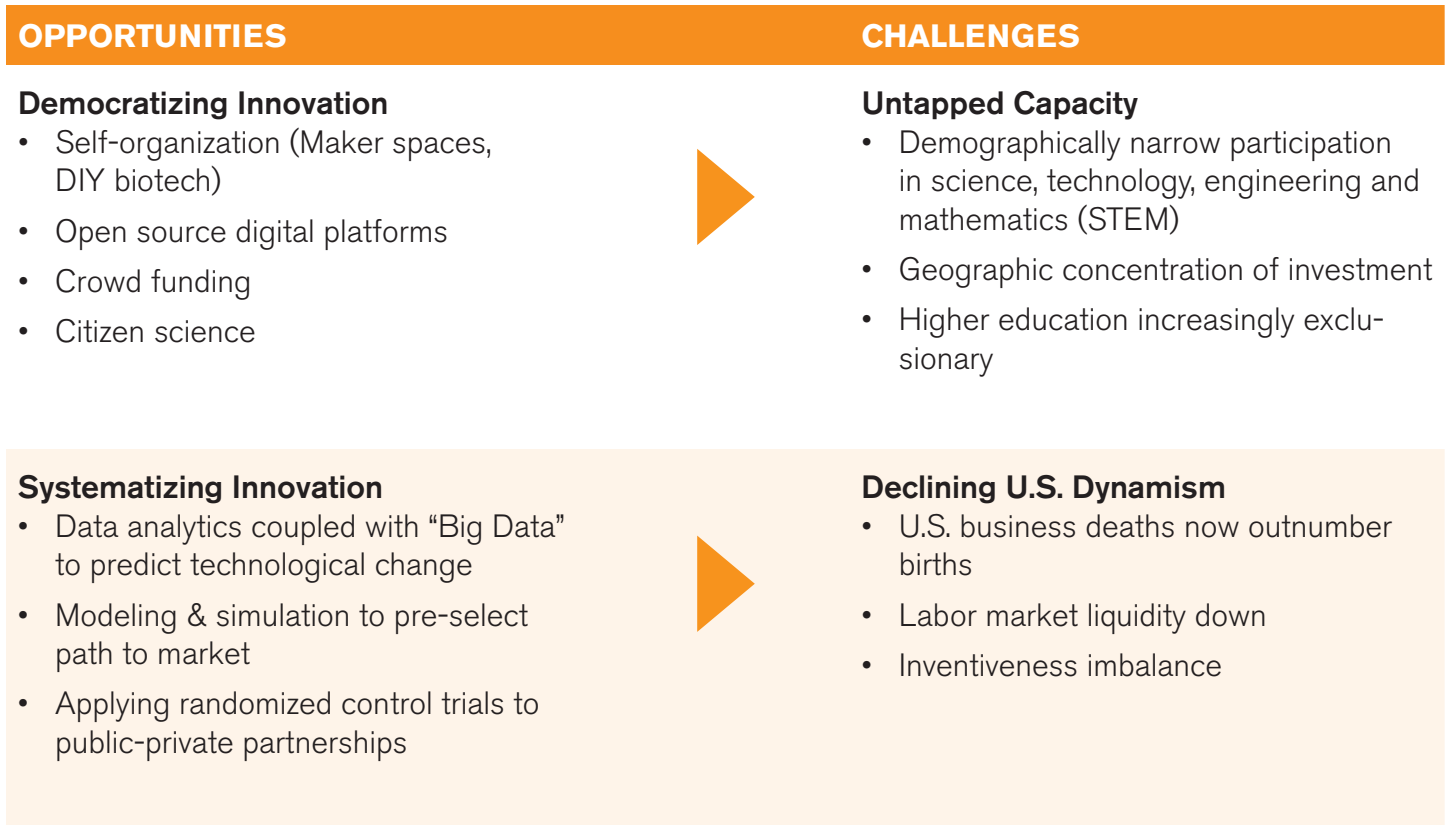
| OPPORTUNITIES | CHALLENGES |
|---|---|
| **Democratizing Innovation**<br>• Self-organization (Maker spaces, DIY biotech)<br>• Open source digital platforms<br>• Crowd funding<br>• Citizen science | **Untapped Capacity**<br>• Demographically narrow participation in science, technology, engineering and mathematics (STEM)<br>• Geographic concentration of investment<br>• Higher education increasingly exclusionary |
| **Systematizing Innovation**<br>• Data analytics coupled with "Big Data" to predict technological change<br>• Modeling & simulation to pre-select path to market<br>• Applying randomized control trials to public-private partnerships | **Declining U.S. Dynamism**<br>• U.S. business deaths now outnumber births<br>• Labor market liquidity down<br>• Inventiveness imbalance |